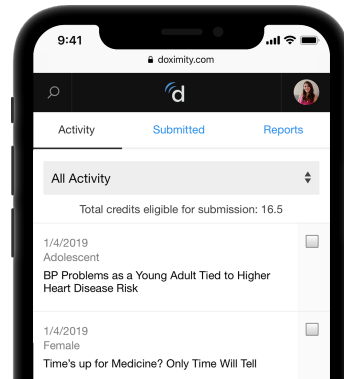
9:41

doximity.com

Activity Submitted Reports

All Activity

Total credits eligible for submission: 16.5

1/4/2019
Adolescent
BP Problems as a Young Adult Tied to Higher Heart Disease Risk

1/4/2019
Female
Time's up for Medicine? Only Time Will Tell